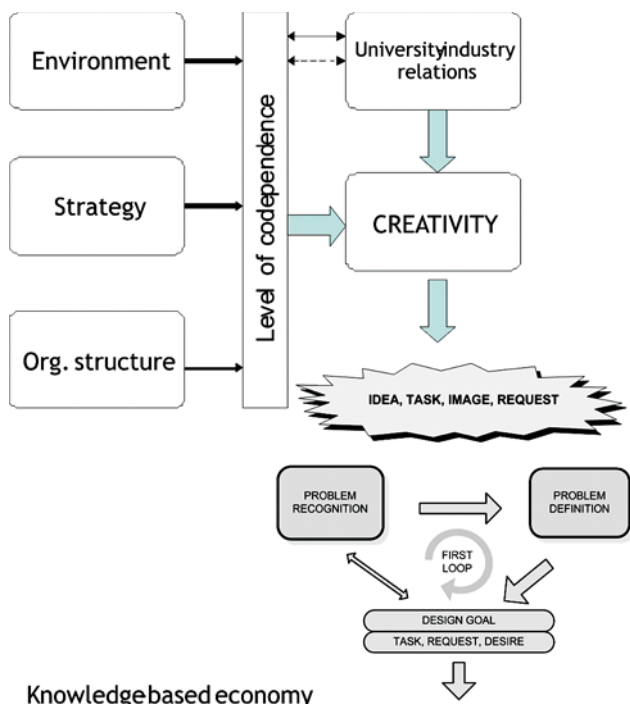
Environment

Strategy

Org. structure

Level of codependence

Universityindustry relations

CREATIVITY

IDEA, TASK, IMAGE, REQUEST

PROBLEM RECOGNITION

PROBLEM DEFINITION

FIRST LOOP

DESIGN GOAL

TASK, REQUEST, DESIRE

Knowledgebased economy